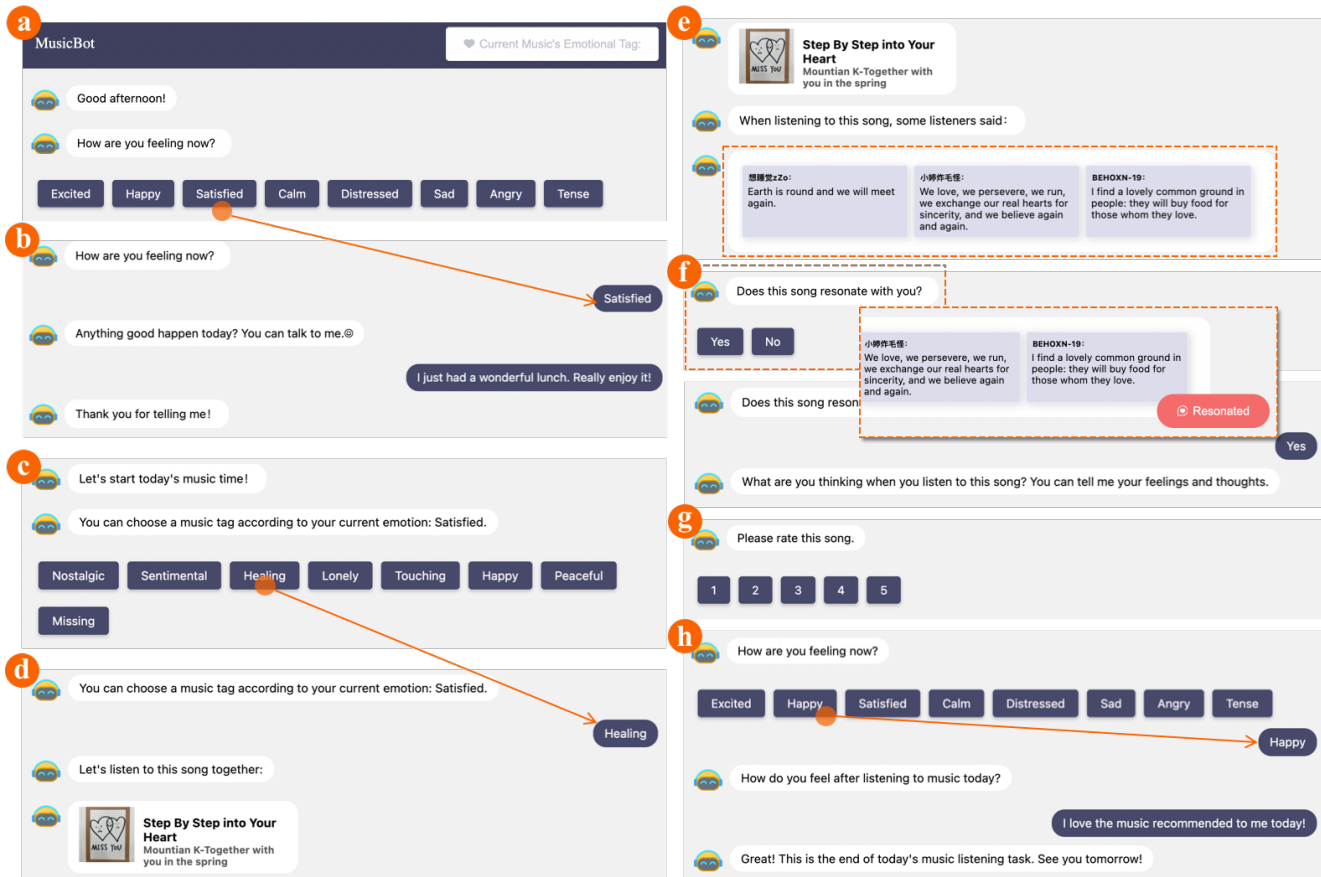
a

MusicBot

Current Music's Emotional Tag:

Good afternoon!

How are you feeling now?

Excited Happy Satisfied Calm Distressed Sad Angry Tense

b

How are you feeling now?

Satisfied

Anything good happen today? You can talk to me.☺

I just had a wonderful lunch. Really enjoy it!

Thank you for telling me!

c

Let's start today's music time!

You can choose a music tag according to your current emotion: Satisfied.

Nostalgic Sentimental Healing Lonely Touching Happy Peaceful Missing

d

You can choose a music tag according to your current emotion: Satisfied.

Healing

Let's listen to this song together:

MISS YOU

Step By Step into Your Heart
Mountian K-Together with you in the spring

e

MISS YOU

Step By Step into Your Heart
Mountian K-Together with you in the spring

When listening to this song, some listeners said:

想睡觉zZo:
Earth is round and we will meet again.

小婷炸毛怪:
We love, we persevere, we run, we exchange our real hearts for sincerity, and we believe again and again.

BEHOXN-19:
I find a lovely common ground in people: they will buy food for those whom they love.

f

Does this song resonate with you?

Yes No

小婷炸毛怪:
We love, we persevere, we run, we exchange our real hearts for sincerity, and we believe again and again.

BEHOXN-19:
I find a lovely common ground in people: they will buy food for those whom they love.

Does this song reson

Resonated

Yes

What are you thinking when you listen to this song? You can tell me your feelings and thoughts.

g

Please rate this song.

1 2 3 4 5

h

How are you feeling now?

Excited Happy Satisfied Calm Distressed Sad Angry Tense

Happy

How do you feel after listening to music today?

I love the music recommended to me today!

Great! This is the end of today's music listening task. See you tomorrow!